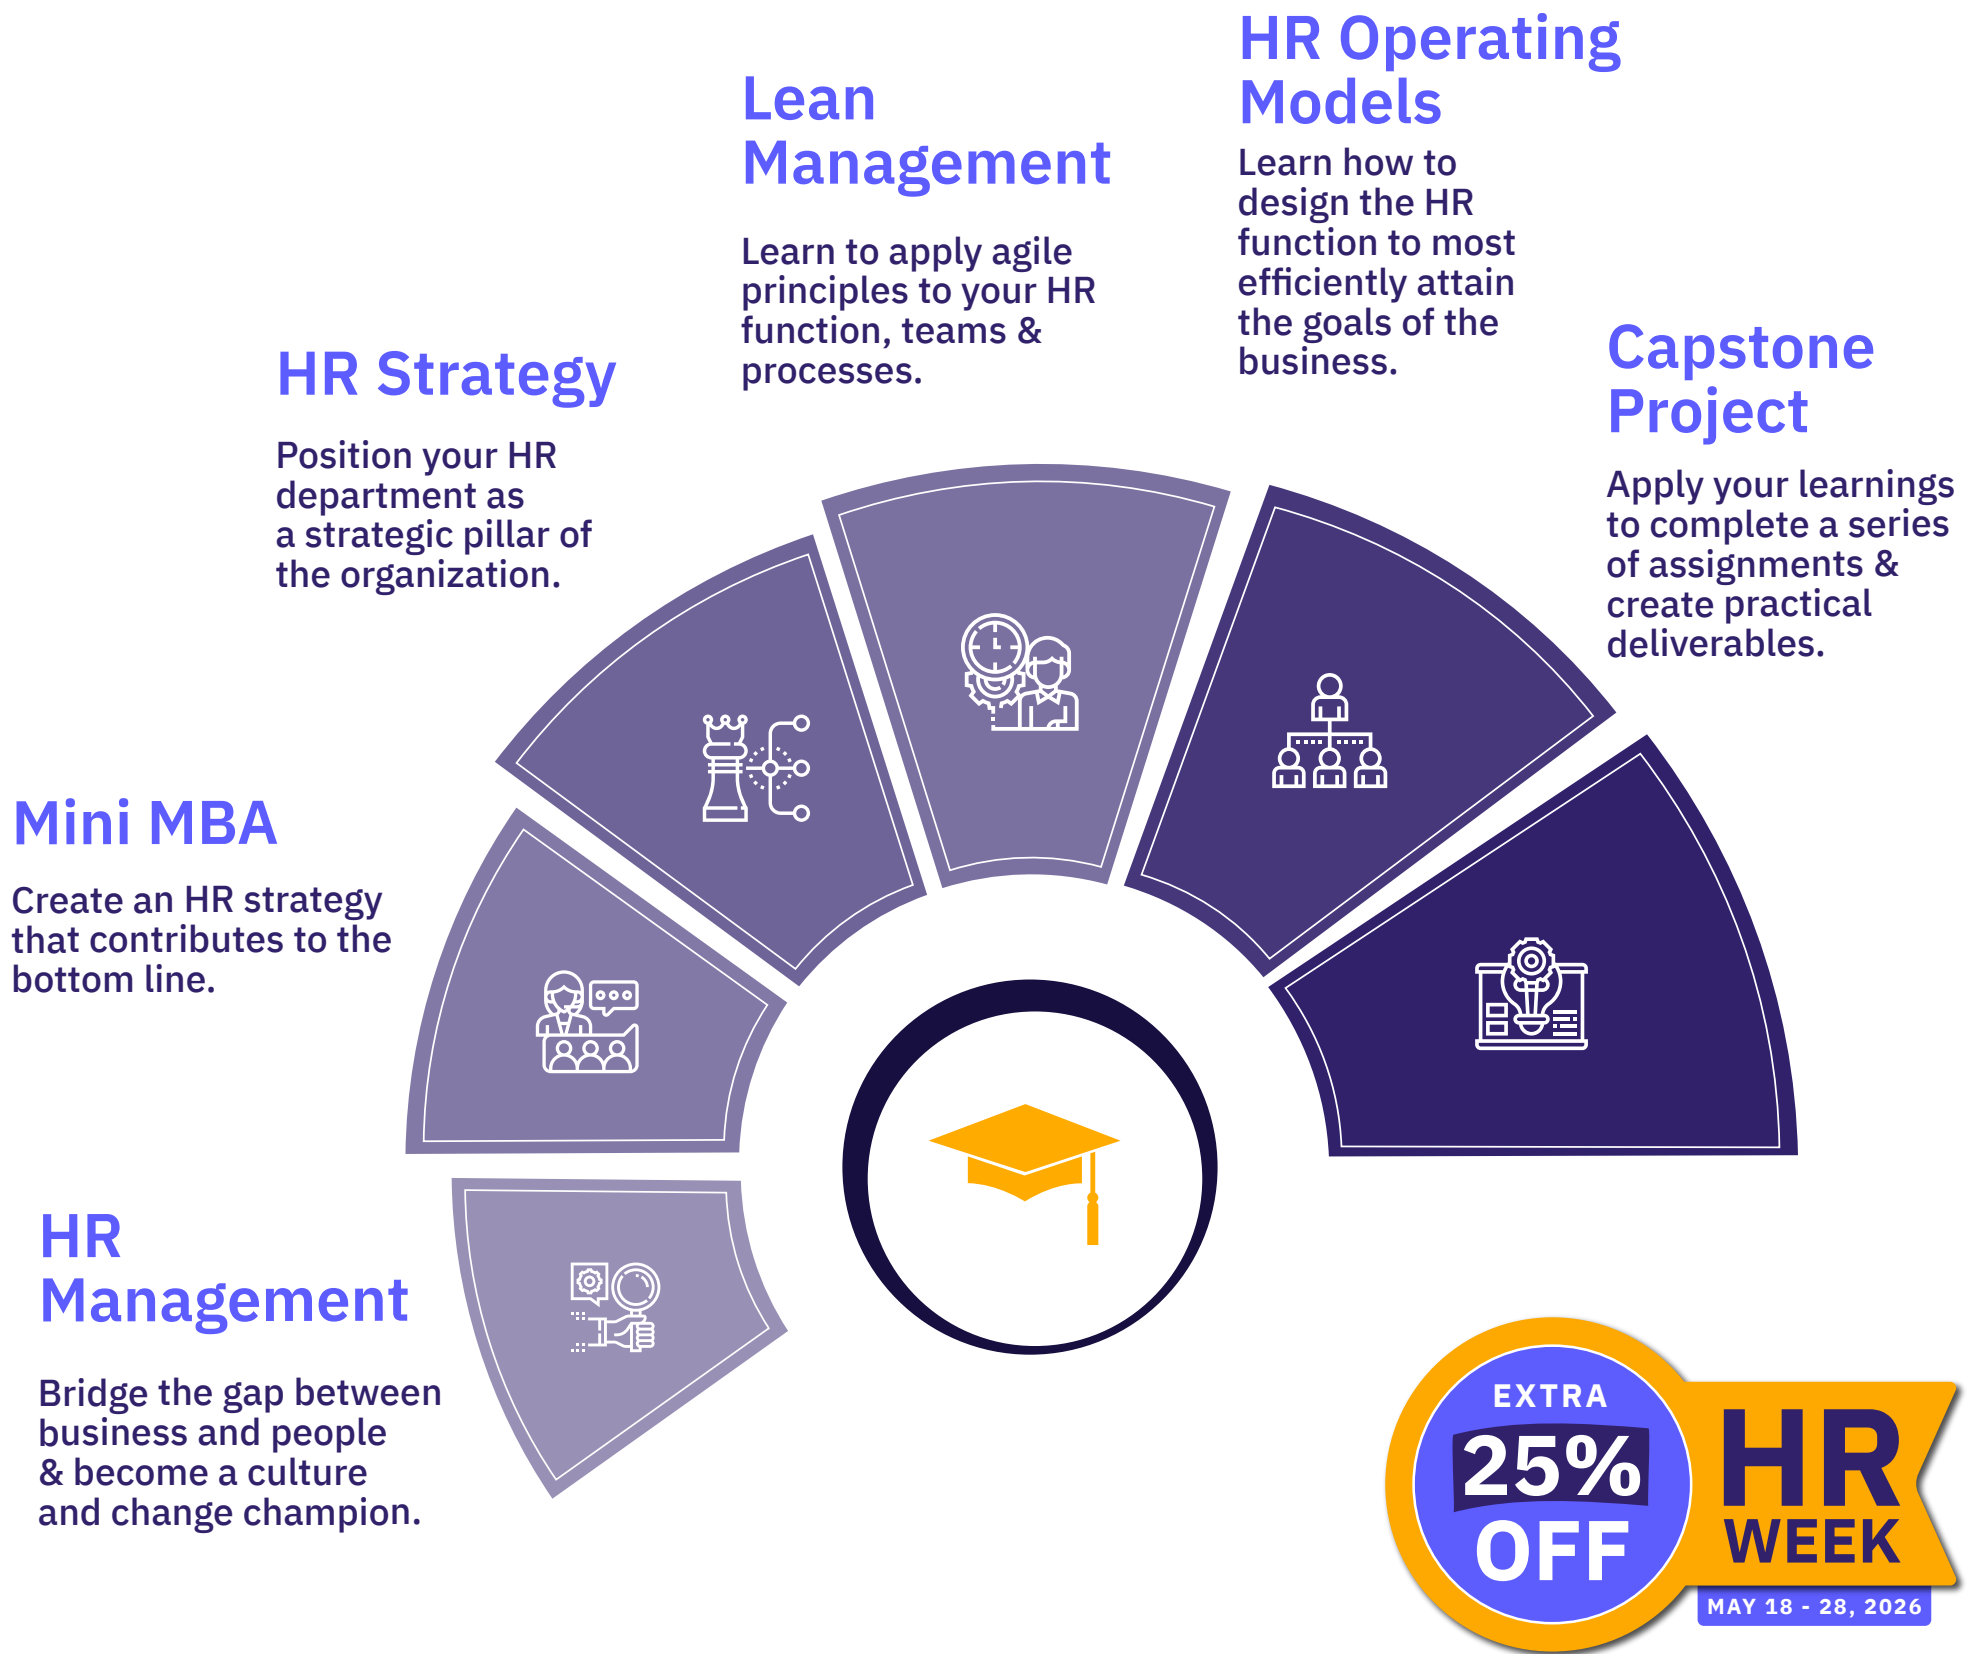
Lean Management

Learn to apply agile principles to your HR function, teams & processes.

HR Operating Models

Learn how to design the HR function to most efficiently attain the goals of the business.

HR Strategy

Position your HR department as a strategic pillar of the organization.

Capstone Project

Apply your learnings to complete a series of assignments & create practical deliverables.

Mini MBA

Create an HR strategy that contributes to the bottom line.

HR Management

Bridge the gap between business and people & become a culture and change champion.

EXTRA 25% OFF

HR WEEK

MAY 18 - 28, 2026